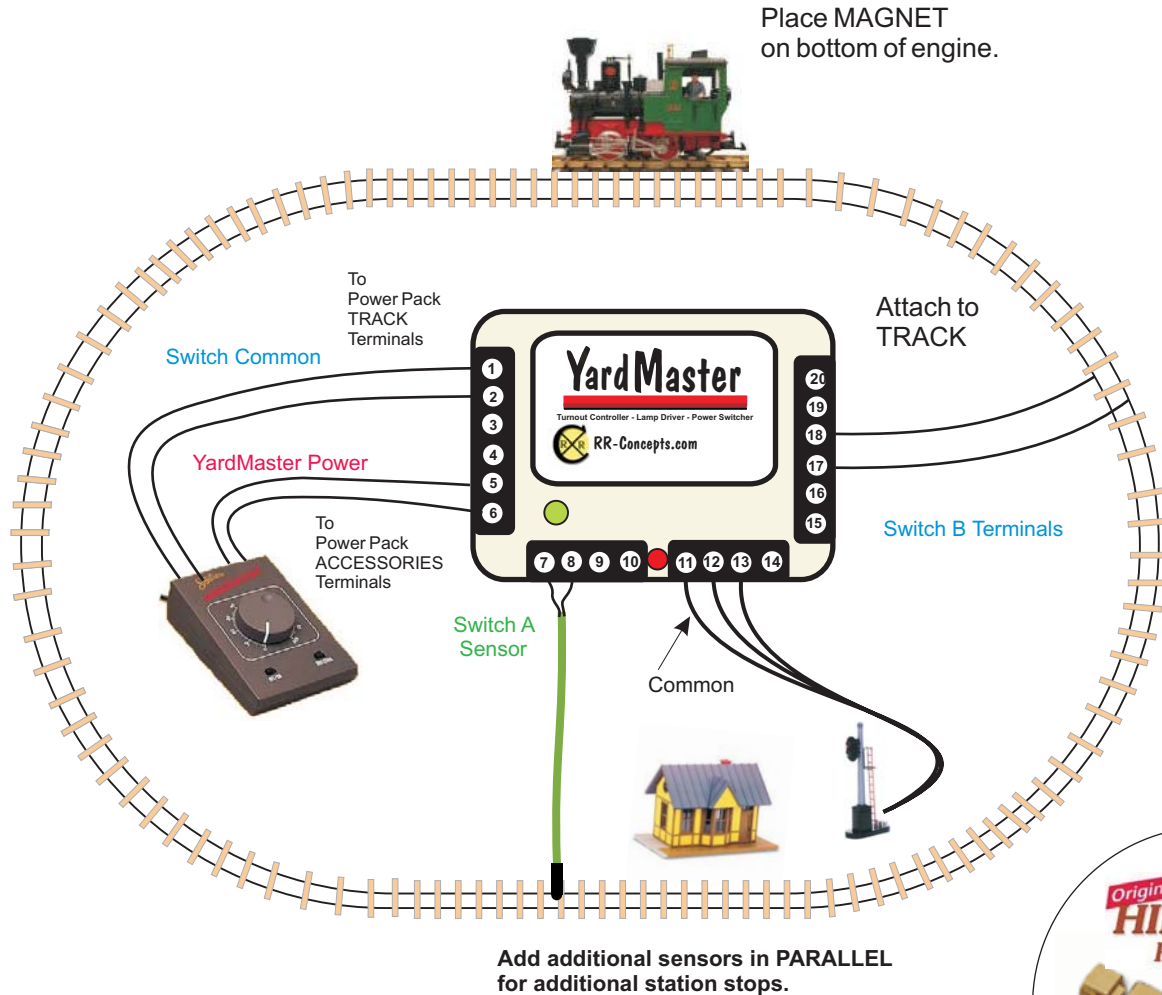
Place MAGNET on bottom of engine.

To Power Pack TRACK Terminals

Switch Common

Attach to TRACK

YardMaster

Turnout Controller - Lamp Driver - Power Switcher

RR-Concepts.com

1
2
3
4
5
6

20
19
18
17
16
15

YardMaster Power

To Power Pack ACCESSORIES Terminals

Switch B Terminals

7 8 9 10 11 12 13 14

Switch A Sensor

Common

Add additional sensors in PARALLEL for additional station stops.

Origi
HI
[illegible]